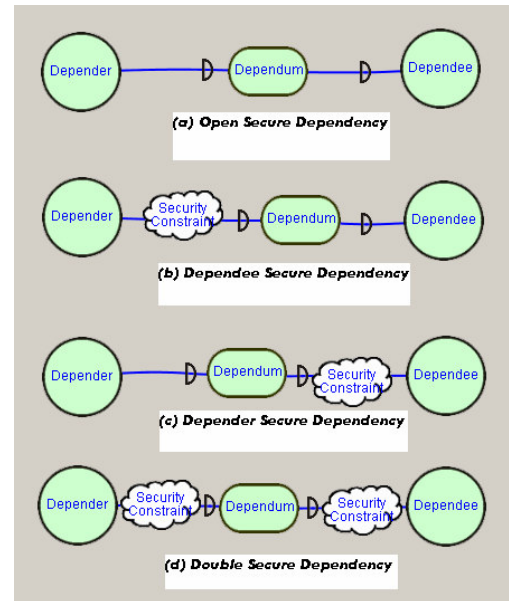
Depender
Dependum
Dependee
(a) Open Secure Dependency

Depender
Security Constraint
Dependum
Dependee
(b) Dependee Secure Dependency

Depender
Dependum
Security Constraint
Dependee
(c) Depender Secure Dependency

Depender
Security Constraint
Dependum
Security Constraint
Dependee
(d) Double Secure Dependency